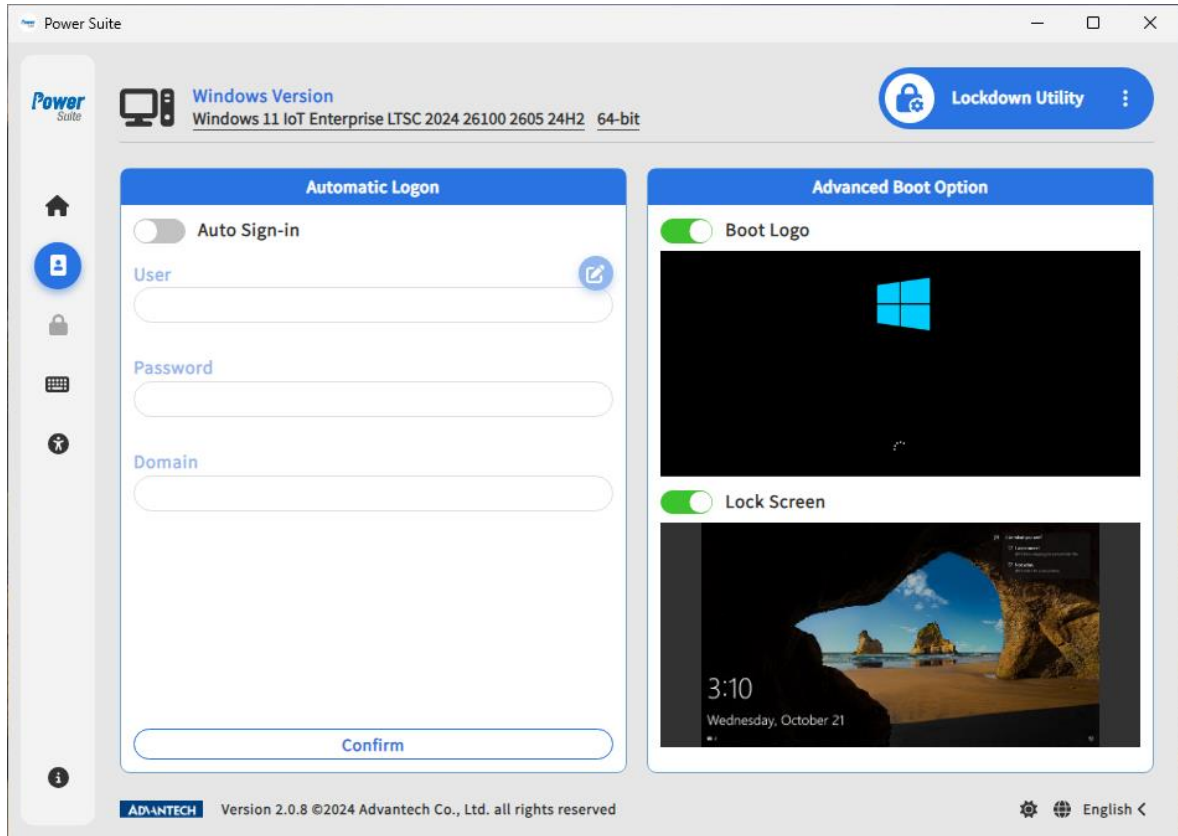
Power Suite

Power Suite

Windows Version
Windows 11 IoT Enterprise LTSC 2024 26100 2605 24H2 64-bit

Lockdown Utility

Automatic Logon

Auto Sign-in

User

Password

Domain

Confirm

Advanced Boot Option

Boot Logo

Lock Screen

3:10
Wednesday, October 21

ADVANTECH Version 2.0.8 ©2024 Advantech Co., Ltd. all rights reserved

English